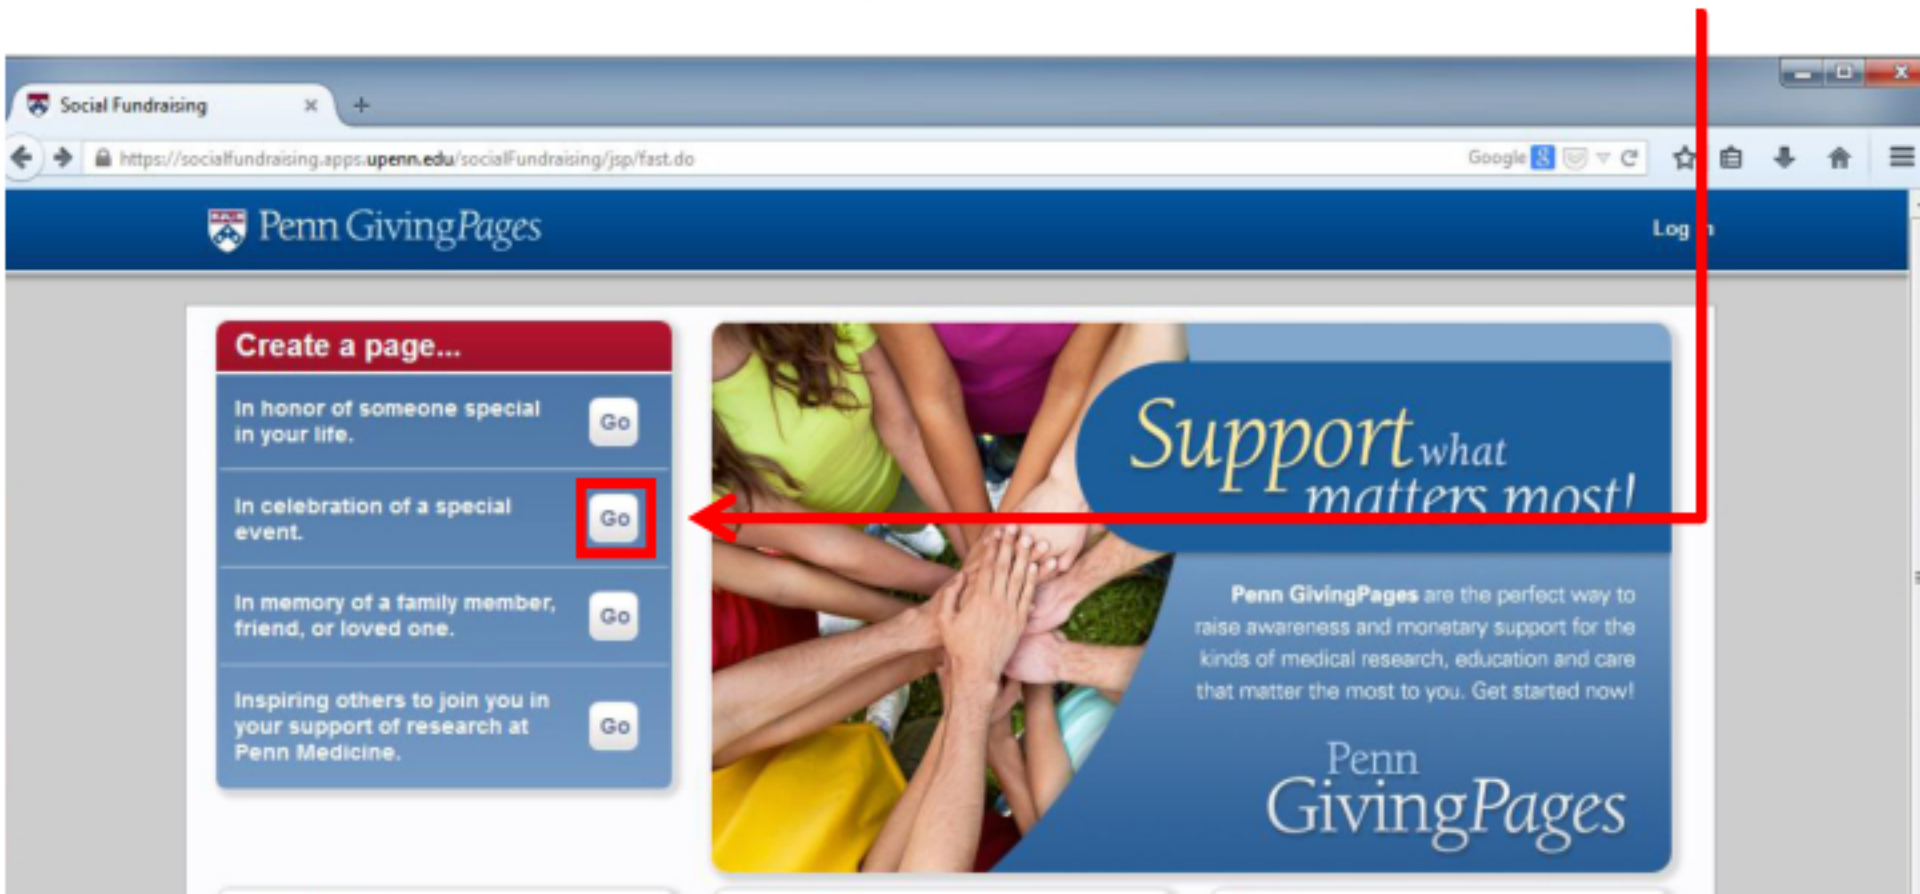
Social Fundraising

https://socialfundraising.apps.upenn.edu/socialFundraising/jsp/fast.do

Google

Penn GivingPages

Log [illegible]

Create a page...

In honor of someone special in your life. Go

In celebration of a special event. Go

In memory of a family member, friend, or loved one. Go

Inspiring others to join you in your support of research at Penn Medicine. Go

Support what matters most!

Penn GivingPages are the perfect way to raise awareness and monetary support for the kinds of medical research, education and care that matter the most to you. Get started now!

Penn GivingPages